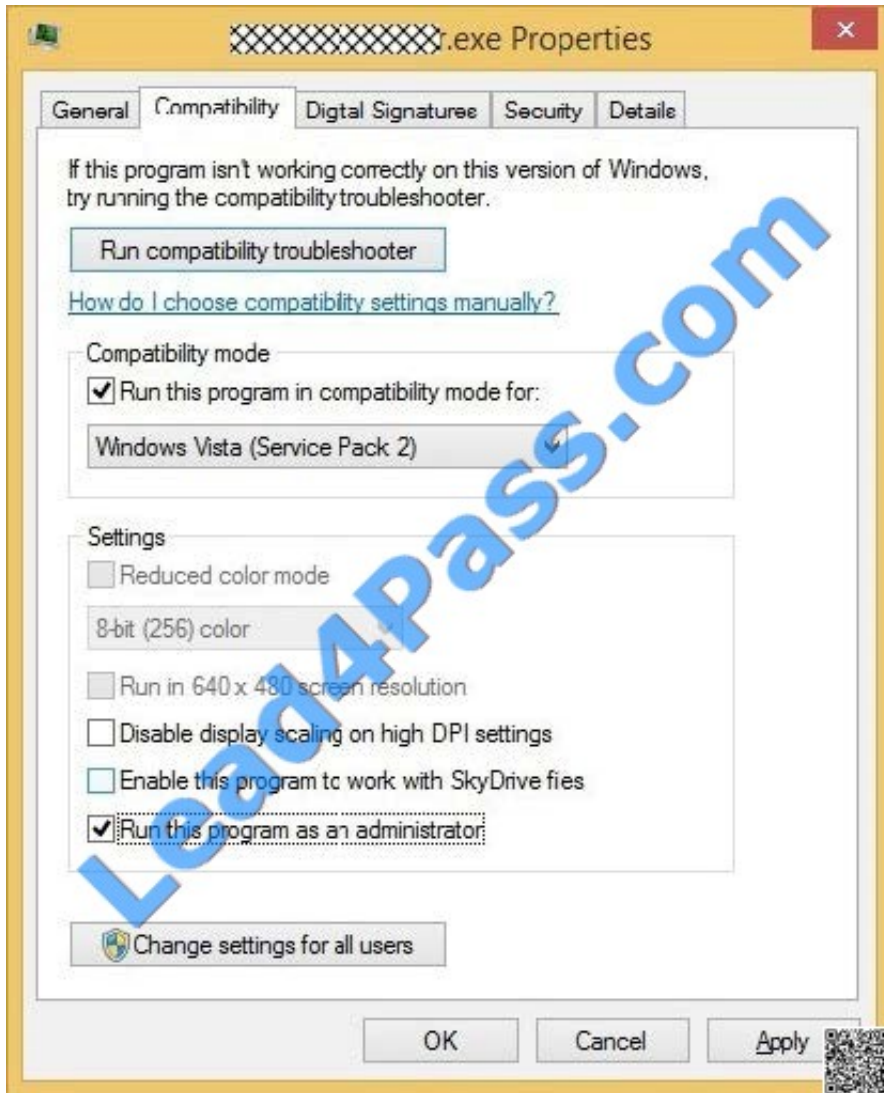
XXXXXXXXXXXr.exe Properties

×

General | Compatibility | Digtal Signatures | Security | Details

If this program isn't working correctly on this version of Windows, try running the compatibility troubleshooter.

Run compatibility troubleshooter

How do I choose compatibility settings manually?

Compatibility mode

Run this program in compatibility mode for:

Windows Vista (Service Pack 2)

Settings

Reduced color mode

8-bit (256) color

Run in 640 x 480 screen resolution

Disable display scaling on high DPI settings

Enable this program to work with SkyDrive files

Run this program as an administrator

Change settings for all users

OK | Cancel | Apply

Lead4Pass.com